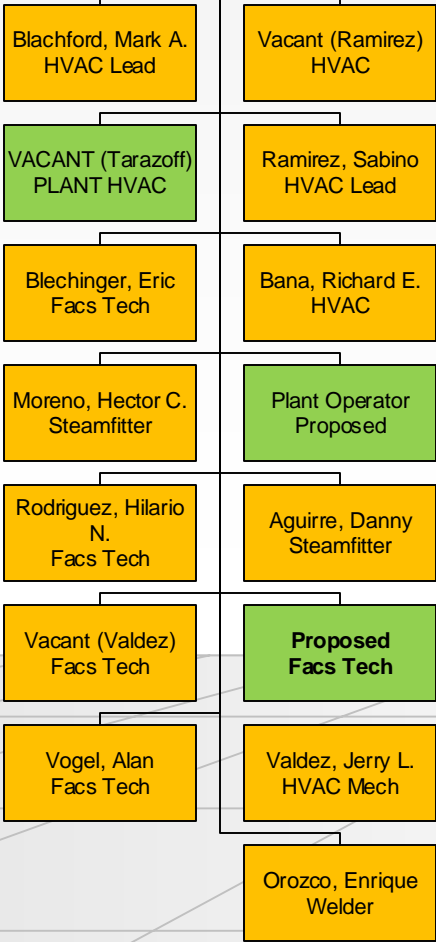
Blachford, Mark A.
HVAC Lead

Vacant (Ramirez)
HVAC

VACANT (Tarazoff)
PLANT HVAC

Ramirez, Sabino
HVAC Lead

Blechinger, Eric
Facs Tech

Bana, Richard E.
HVAC

Moreno, Hector C.
Steamfitter

Plant Operator
Proposed

Rodriguez, Hilario N.
Facs Tech

Aguirre, Danny
Steamfitter

Vacant (Valdez)
Facs Tech

**Proposed Facs Tech**

Vogel, Alan
Facs Tech

Valdez, Jerry L.
HVAC Mech

Orozco, Enrique
Welder